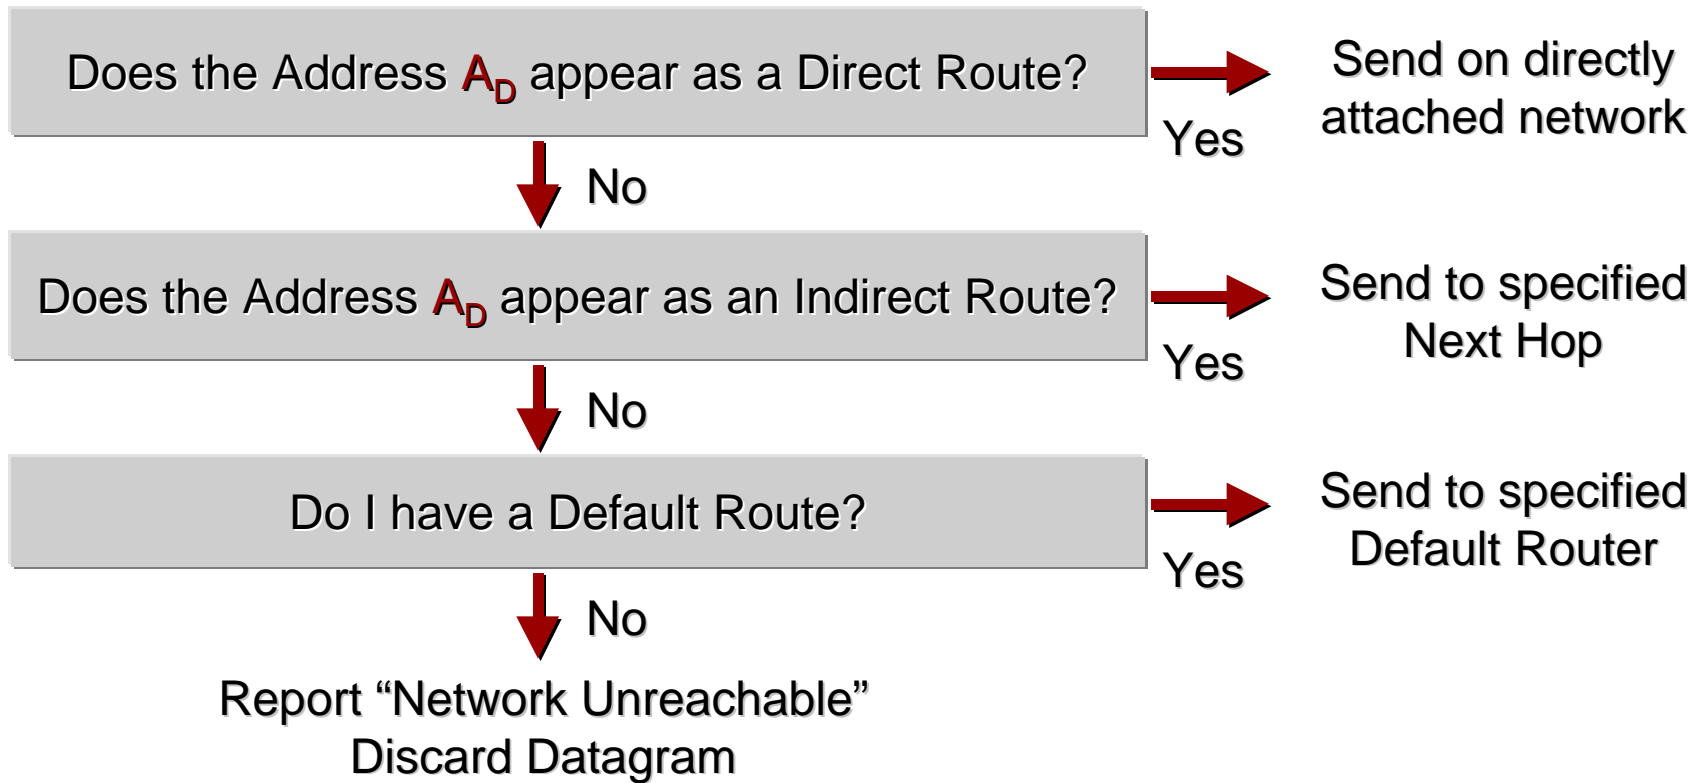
Does the Address $A_D$ appear as a Direct Route?

Yes

Send on directly attached network

No

Does the Address $A_D$ appear as an Indirect Route?

Yes

Send to specified Next Hop

No

Do I have a Default Route?

Yes

Send to specified Default Router

No

Report “Network Unreachable”
Discard Datagram